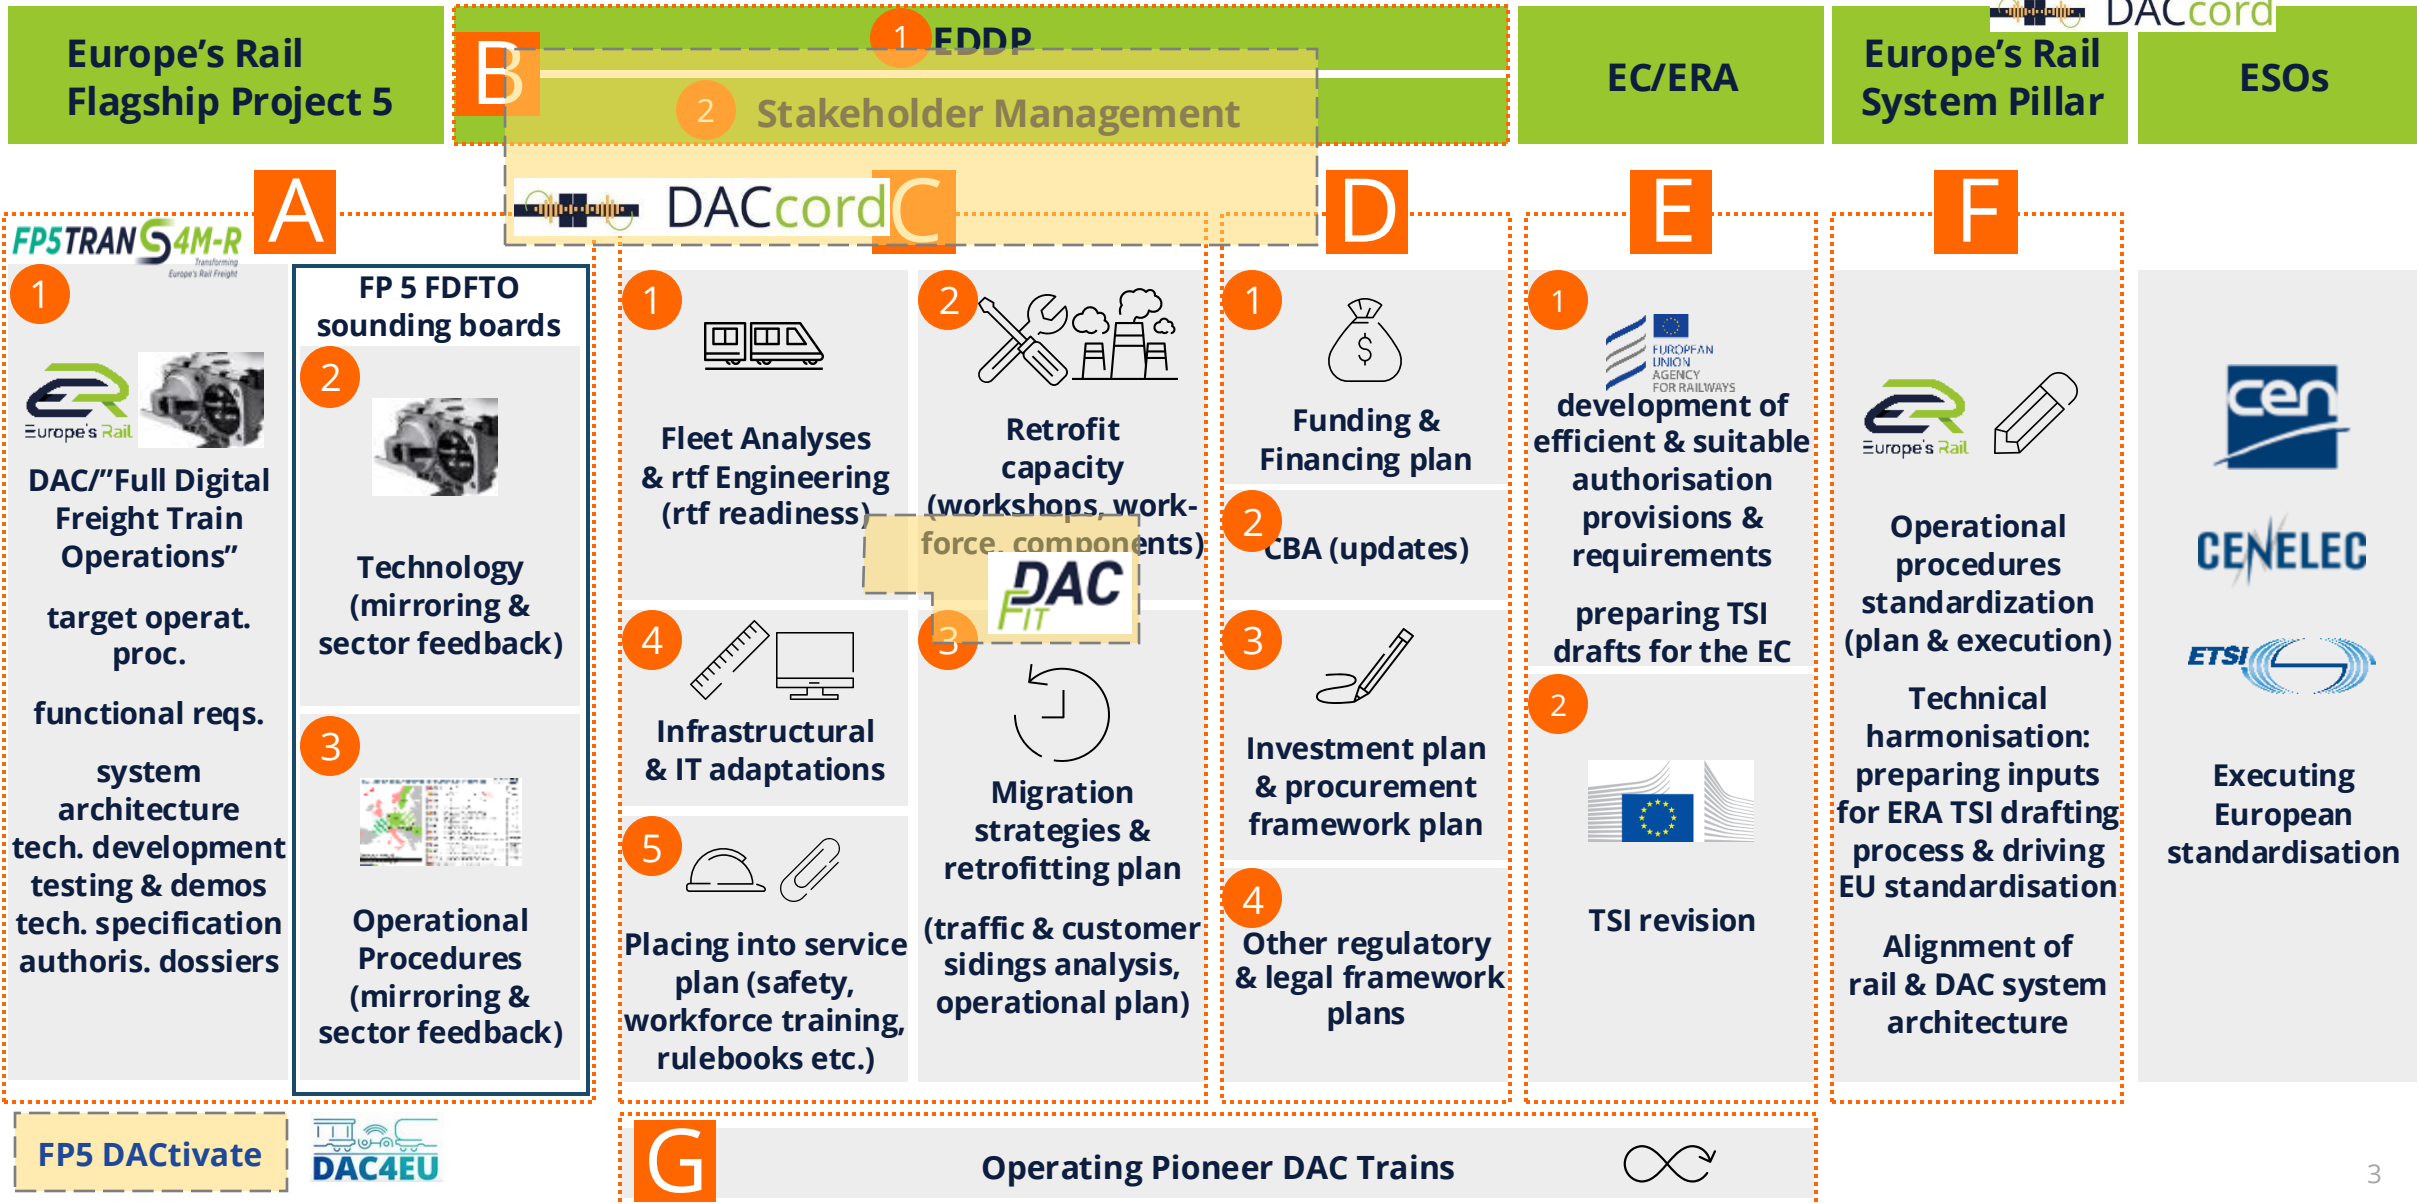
Europe's Rail Flagship Project 5

B

1 EDDP

2 Stakeholder Management

EC/ERA

DACcord

Europe's Rail System Pillar

ESOs

A

FP5TRANS4M-R

DACcord C

D

E

F

1

Europe's Rail

DAC/"Full Digital Freight Train Operations"

target operat. proc.

functional reqs.

system architecture tech. development testing & demos tech. specification authoris. dossiers

FP 5 FDFTO sounding boards

2

Technology (mirroring & sector feedback)

3

Operational Procedures (mirroring & sector feedback)

1

Fleet Analyses & rtf Engineering (rtf readiness)

2

Retrofit capacity (workshops, work-force, components)

DAC FIT

4

Infrastructural & IT adaptations

3

Migration strategies & retrofitting plan

(traffic & customer sidings analysis, operational plan)

5

Placing into service plan (safety, workforce training, rulebooks etc.)

1

Funding & Financing plan

2

CBA (updates)

3

Investment plan & procurement framework plan

4

Other regulatory & legal framework plans

1

EUROPEAN UNION AGENCY FOR RAILWAYS

development of efficient & suitable authorisation provisions & requirements

preparing TSI drafts for the EC

2

TSI revision

Europe's Rail

Operational procedures standardization (plan & execution)

Technical harmonisation: preparing inputs for ERA TSI drafting process & driving EU standardisation

Alignment of rail & DAC system architecture

cen

CENELEC

ETSI

Executing European standardisation

FP5 DACtivate

DAC4EU

G

Operating Pioneer DAC Trains

3